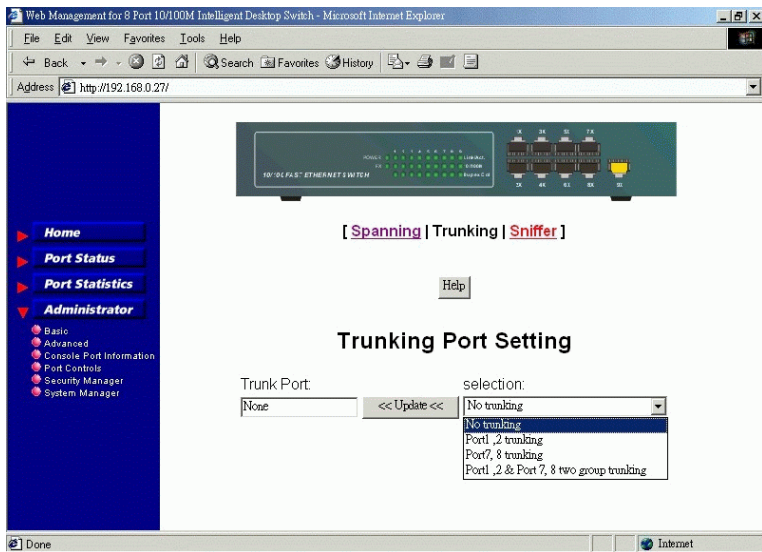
Web Management for 8 Port 10/100M Intelligent Desktop Switch - Microsoft Internet Explorer

File Edit View Favorites Tools Help

Back Search Favorites History

Address http://192.168.0.27/

10/100 FAST ETHERNET SWITCH

Home
Port Status
Port Statistics
Administrator
Basic
Advanced
Console Port Information
Port Controls
Security Manager
System Manager

[ Spanning | Trunking | Sniffer ]

Help

Trunking Port Setting

Trunk Port:
None
<< Update <<
selection:
No trunking
No trunking
Port1 ,2 trunking
Port7, 8 trunking
Port1 ,2 & Port 7, 8 two group trunking

Done
Internet